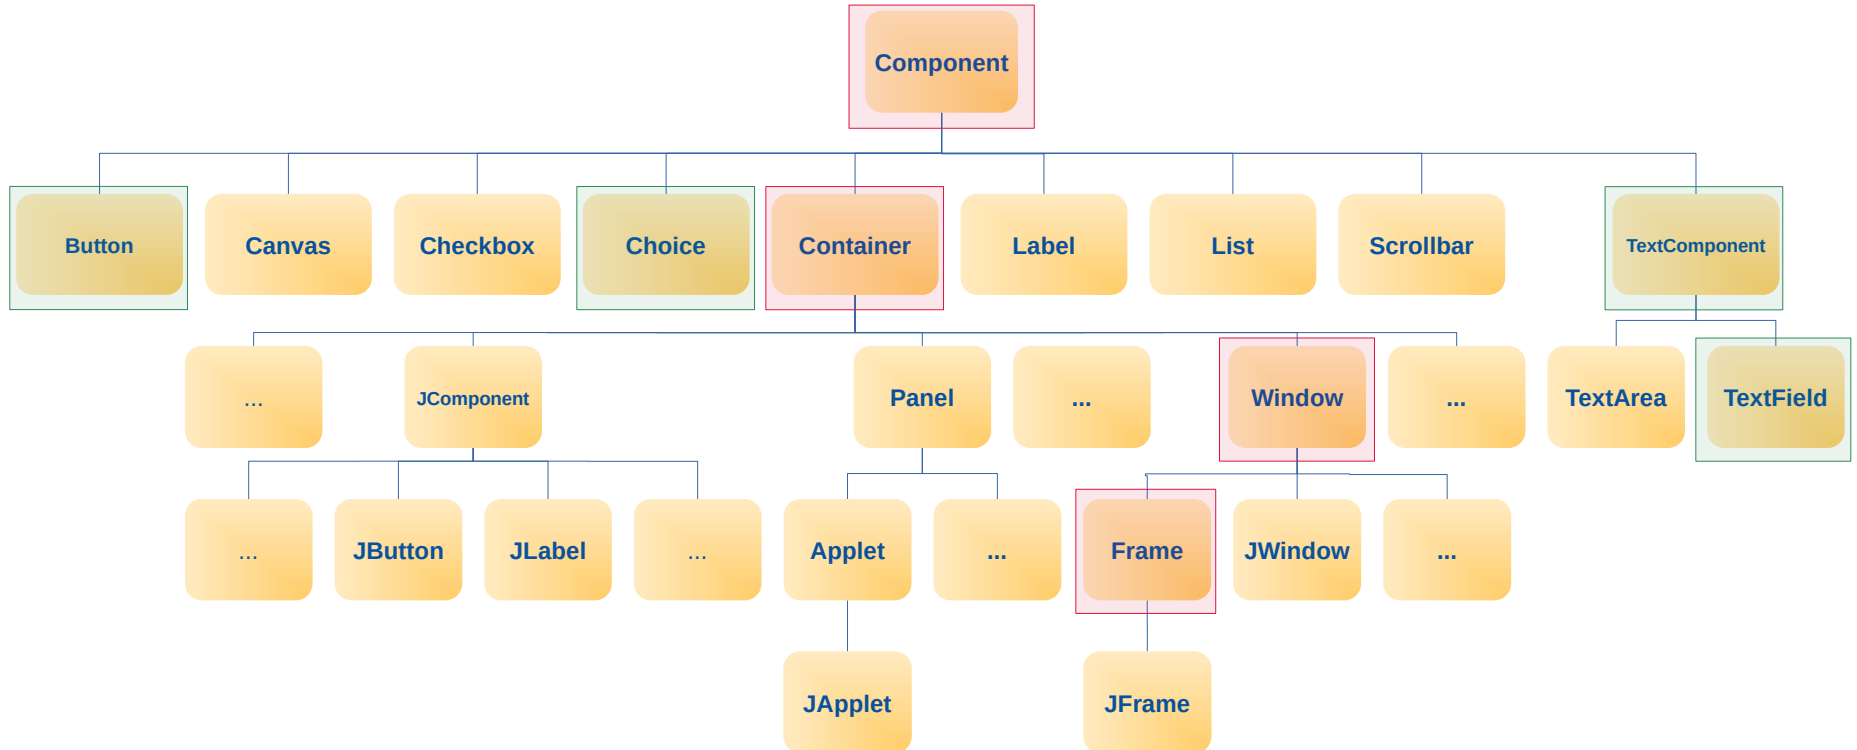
Component

Button
Canvas
Checkbox
Choice
Container
Label
List
Scrollbar
TextComponent

...
JComponent
Panel
...
Window
...
TextArea
TextField

...
JButton
JLabel
...
Applet
...
Frame
JWindow
...

JApplet
JFrame